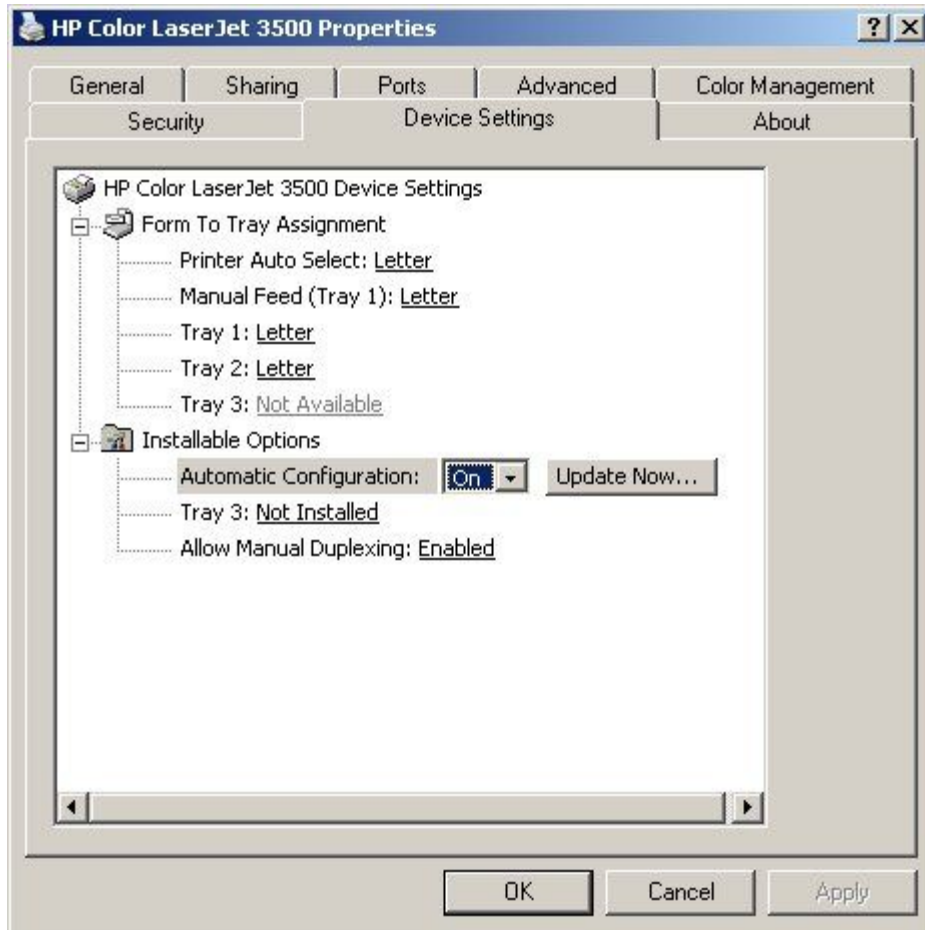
HP Color LaserJet 3500 Properties

?

General | Sharing | Ports | Advanced | Color Management

Security | Device Settings | About

HP Color LaserJet 3500 Device Settings

Form To Tray Assignment

Printer Auto Select: Letter

Manual Feed (Tray 1): Letter

Tray 1: Letter

Tray 2: Letter

Tray 3: Not Available

Installable Options

Automatic Configuration: On

Update Now...

Tray 3: Not Installed

Allow Manual Duplexing: Enabled

OK

Cancel

Apply